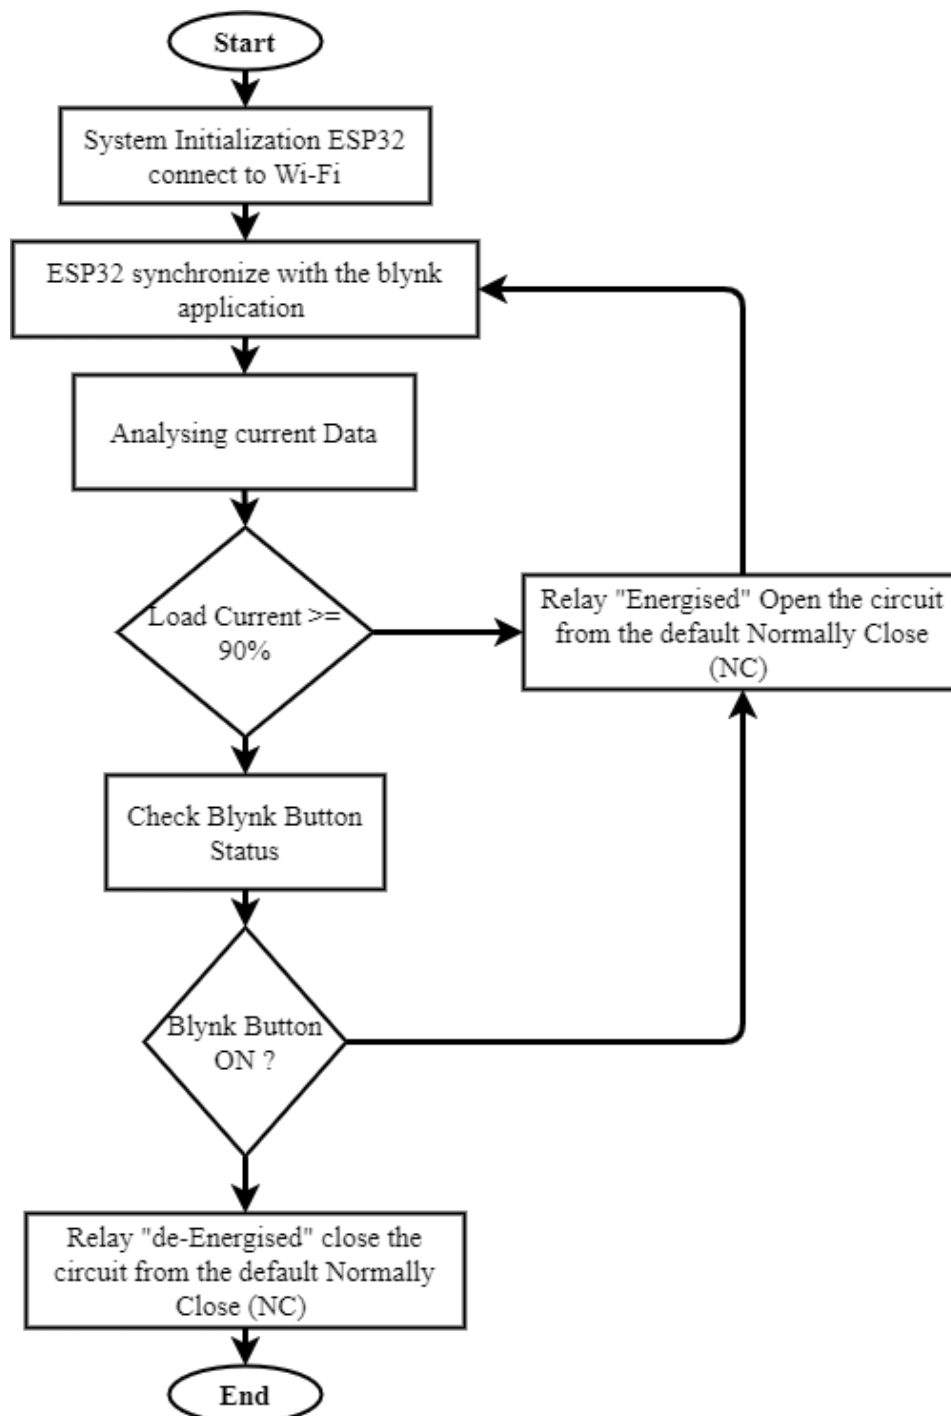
Start

System Initialization ESP32 connect to Wi-Fi

ESP32 synchronize with the blynk application

Analysing current Data

Load Current >= 90%

Relay "Energised" Open the circuit from the default Normally Close (NC)

Check Blynk Button Status

Blynk Button ON ?

Relay "de-Energised" close the circuit from the default Normally Close (NC)

End